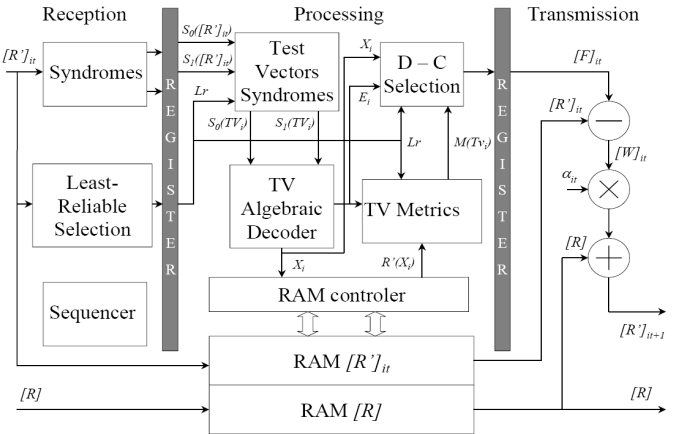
Reception

Processing

Transmission

$[R']_{it}$

Syndromes

REGISTER

$S_0([R']_{it})$

$S_1([R']_{it})$

Lr

Test Vectors Syndromes

$X_i$

$E_i$

D – C Selection

REGISTER

$[F]_{it}$

$[R']_{it}$

$[W]_{it}$

$\alpha_{it}$

$[R]$

$[R']_{it+1}$

Least-Reliable Selection

$S_0(TV_i)$

$S_1(TV_i)$

Lr

$M(Tv_i)$

TV Algebraic Decoder

TV Metrics

$X_i$

$R'(X_i)$

RAM controler

Sequencer

RAM $[R']_{it}$

$[R]$

RAM $[R]$

$[R]$